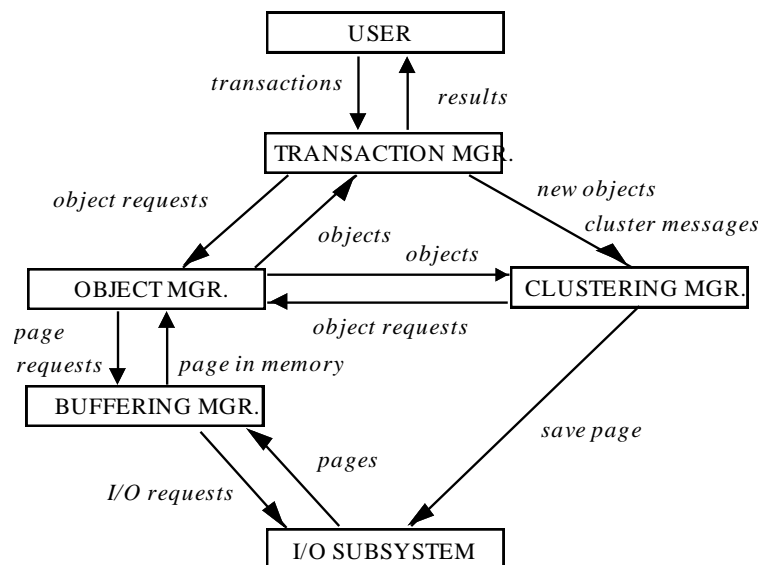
USER

transactions

results

TRANSACTION MGR.

object requests

objects

new objects

cluster messages

objects

OBJECT MGR.

CLUSTERING MGR.

object requests

page requests

page in memory

BUFFERING MGR.

save page

pages

I/O requests

I/O SUBSYSTEM